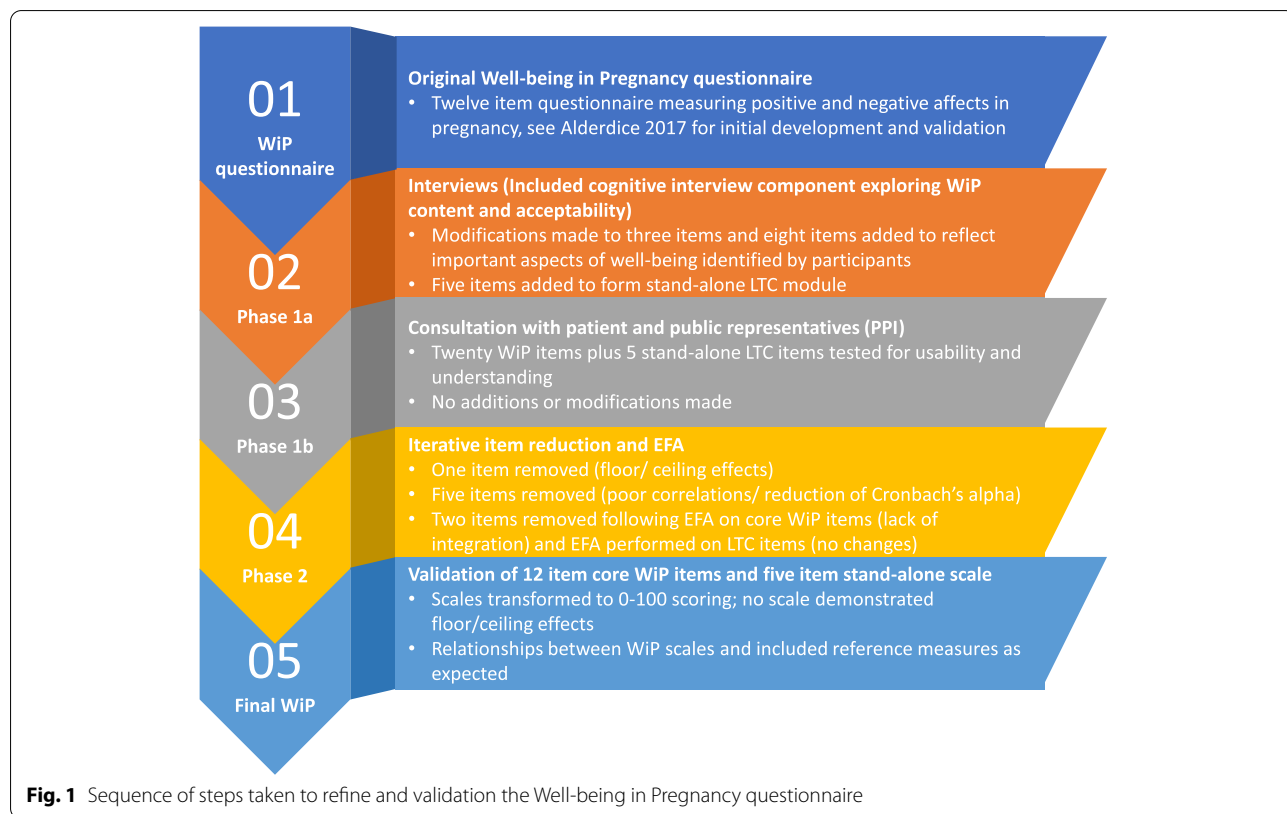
01
WiP questionnaire

Original Well-being in Pregnancy questionnaire
• Twelve item questionnaire measuring positive and negative affects in pregnancy, see Alderdice 2017 for initial development and validation

02
Phase 1a

Interviews (Included cognitive interview component exploring WiP content and acceptability)
• Modifications made to three items and eight items added to reflect important aspects of well-being identified by participants
• Five items added to form stand-alone LTC module

03
Phase 1b

Consultation with patient and public representatives (PPI)
• Twenty WiP items plus 5 stand-alone LTC items tested for usability and understanding
• No additions or modifications made

04
Phase 2

Iterative item reduction and EFA
• One item removed (floor/ ceiling effects)
• Five items removed (poor correlations/ reduction of Cronbach's alpha)
• Two items removed following EFA on core WiP items (lack of integration) and EFA performed on LTC items (no changes)

05
Final WiP

Validation of 12 item core WiP items and five item stand-alone scale
• Scales transformed to 0-100 scoring; no scale demonstrated floor/ceiling effects
• Relationships between WiP scales and included reference measures as expected

Fig. 1 Sequence of steps taken to refine and validation the Well-being in Pregnancy questionnaire